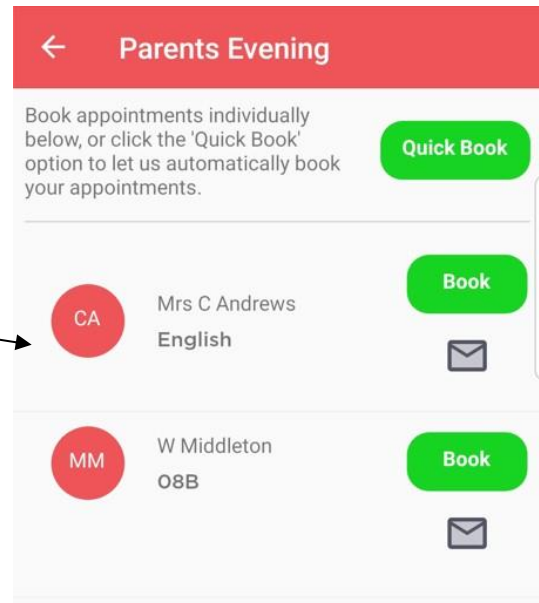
Parents Evening

Book appointments individually below, or click the 'Quick Book' option to let us automatically book your appointments.

Quick Book

CA

Mrs C Andrews

English

Book

MM

W Middleton

08B

Book